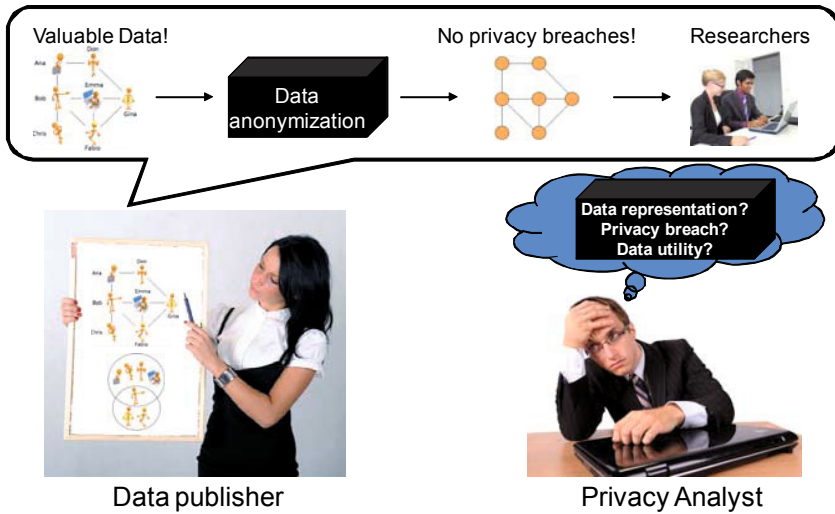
Valuable Data!

Ana

Don

Bob

Emma

Gina

Chris

Fabio

Data anonymization

No privacy breaches!

Researchers

Data representation?
Privacy breach?
Data utility?

Ana

Don

Bob

Emma

Gina

Chris

Fabio

Data publisher

Privacy Analyst